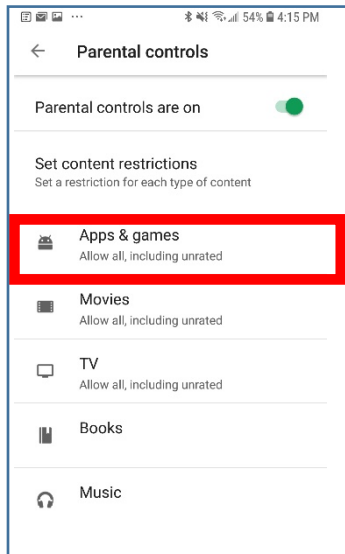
54% 4:15 PM

Parental controls

Parental controls are on

Set content restrictions
Set a restriction for each type of content

Apps & games
Allow all, including unrated

Movies
Allow all, including unrated

TV
Allow all, including unrated

Books

Music